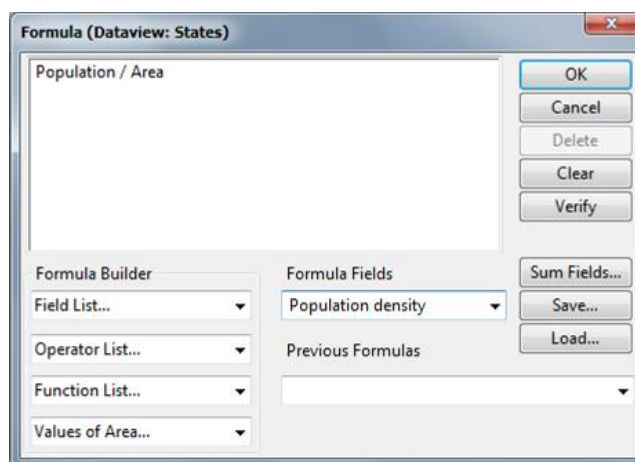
Formula (Dataview: States)

Population / Area

OK
Cancel
Delete
Clear
Verify

Formula Builder
Field List...
Operator List...
Function List...
Values of Area...

Formula Fields
Population density
Previous Formulas

Sum Fields...
Save...
Load...